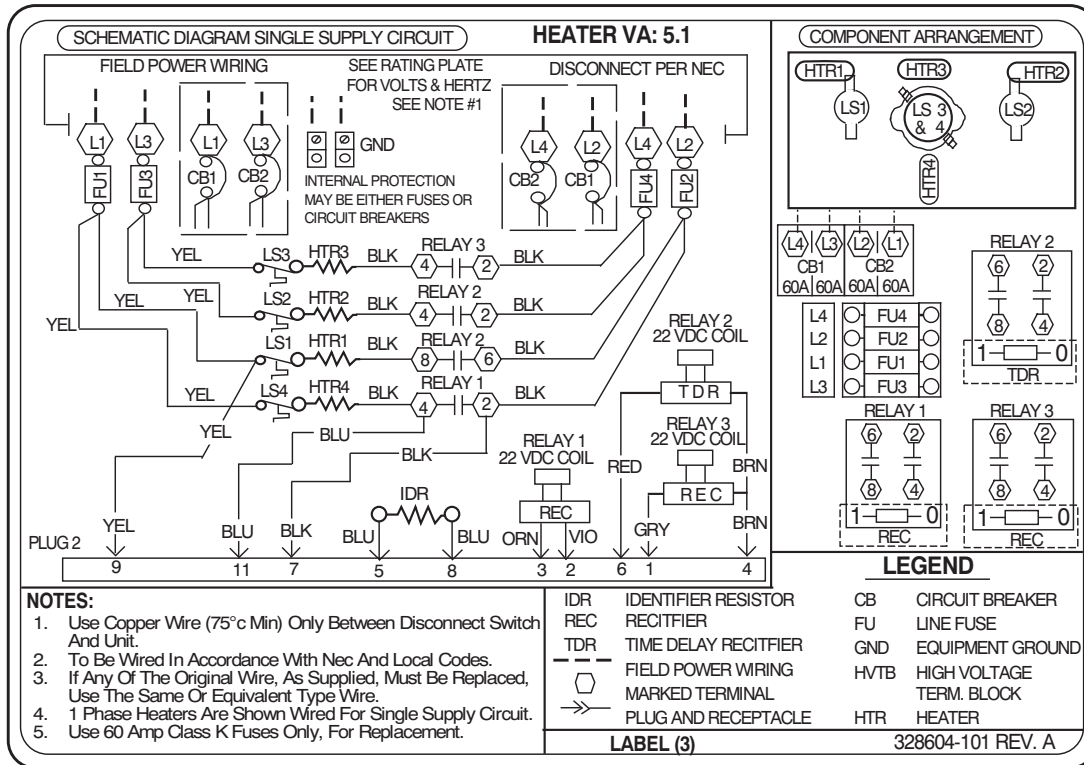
SCHEMATIC DIAGRAM SINGLE SUPPLY CIRCUIT

HEATER VA: 5.1

COMPONENT ARRANGEMENT

FIELD POWER WIRING

SEE RATING PLATE FOR VOLTS & HERTZ SEE NOTE #1

DISCONNECT PER NEC

L1 L3 L1 L3 L4 L2 L4 L2

FU1 FU3 CB1 CB2 GND CB2 CB1 FU4 FU2

INTERNAL PROTECTION MAY BE EITHER FUSES OR CIRCUIT BREAKERS

HTR1 HTR3 HTR2 LS1 LS 3 & 4 LS2 HTR4

YEL LS3 HTR3 BLK RELAY 3 4 2 BLK

YEL YEL LS2 HTR2 BLK RELAY 2 4 2 BLK

YEL LS1 HTR1 BLK RELAY 2 8 6 BLK

YEL LS4 HTR4 BLK RELAY 1 4 2 BLK

YEL BLU BLK

RELAY 2 22 VDC COIL TDR

RELAY 3 22 VDC COIL REC

RELAY 1 22 VDC COIL REC

RED BRN BRN GRY ORN VIO

IDR

PLUG 2 YEL 9 BLU 11 BLK 7 BLU 5 BLU 8 ORN 3 VIO 2 6 GRY 1 BRN 4

L4 L3 L2 L1 CB1 CB2 60A 60A 60A 60A

L4 FU4 L2 FU2 L1 FU1 L3 FU3

RELAY 2 6 2 8 4 1 0 TDR

RELAY 1 6 2 8 4 1 0 REC

RELAY 3 6 2 8 4 1 0 REC

LEGEND

NOTES:
1. Use Copper Wire (75°c Min) Only Between Disconnect Switch And Unit.
2. To Be Wired In Accordance With Nec And Local Codes.
3. If Any Of The Original Wire, As Supplied, Must Be Replaced, Use The Same Or Equivalent Type Wire.
4. 1 Phase Heaters Are Shown Wired For Single Supply Circuit.
5. Use 60 Amp Class K Fuses Only, For Replacement.

| | | | |
|---|---|---|---|
| IDR | IDENTIFIER RESISTOR | CB | CIRCUIT BREAKER |
| REC | RECITFIER | FU | LINE FUSE |
| TDR | TIME DELAY RECITFIER | GND | EQUIPMENT GROUND |
| | FIELD POWER WIRING | HVTB | HIGH VOLTAGE TERM. BLOCK |
| | MARKED TERMINAL | | |
| | PLUG AND RECEPTACLE | HTR | HEATER |

LABEL (3)

328604-101 REV. A